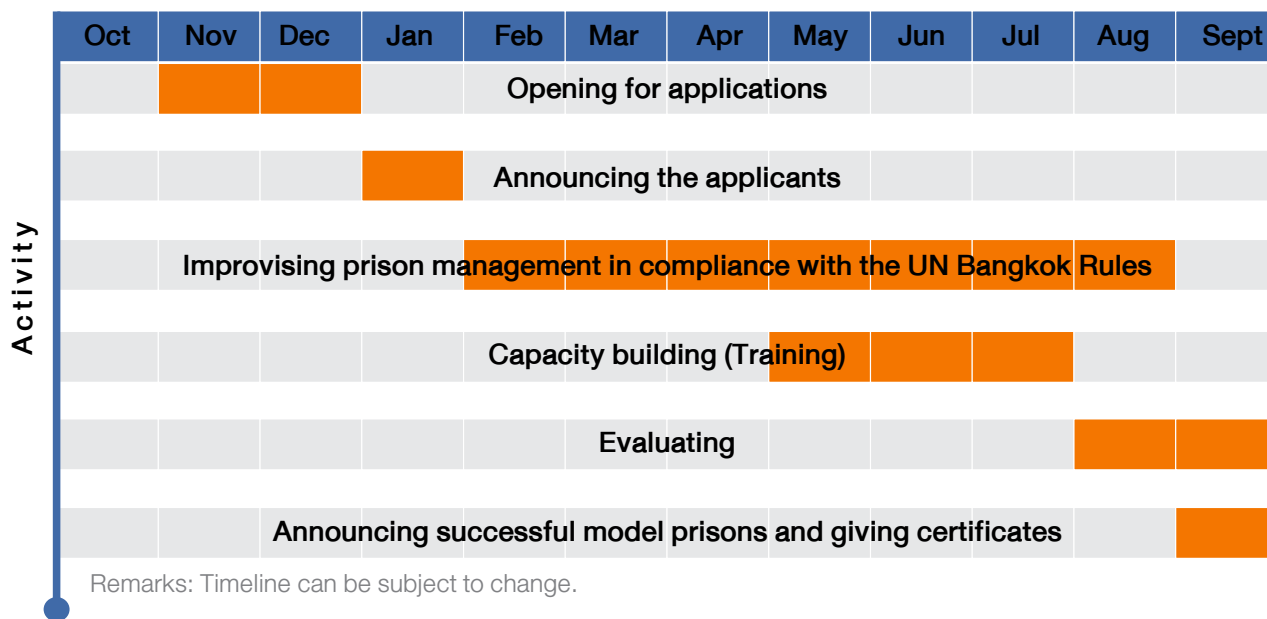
| Oct | Nov | Dec | Jan | Feb | Mar | Apr | May | Jun | Jul | Aug | Sept |
|---|---|---|---|---|---|---|---|---|---|---|---|

Activity

Opening for applications

Announcing the applicants

Improvising prison management in compliance with the UN Bangkok Rules

Capacity building (Training)

Evaluating

Announcing successful model prisons and giving certificates

Remarks: Timeline can be subject to change.